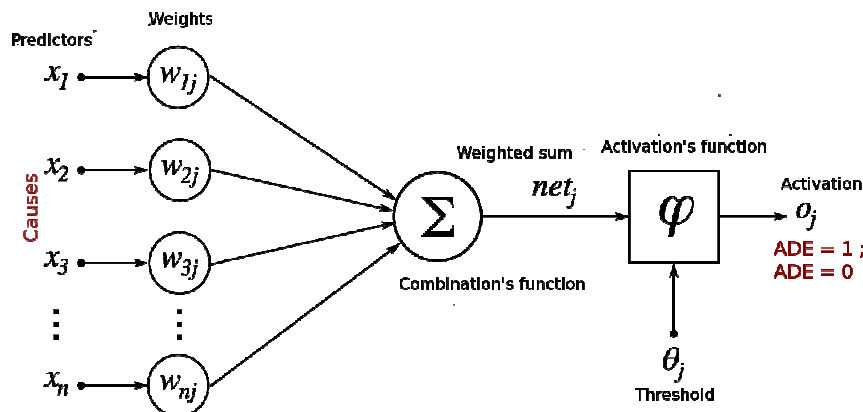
Weights

Predictors

$x_1$

$w_{1j}$

$x_2$

$w_{2j}$

Causes

$x_3$

$w_{3j}$

$\vdots$

$\vdots$

$x_n$

$w_{nj}$

Weighted sum

$\Sigma$

$net_j$

Combination's function

Activation's function

$\varphi$

$\theta_j$

Threshold

Activation

$o_j$

ADE = 1 ;
ADE = 0